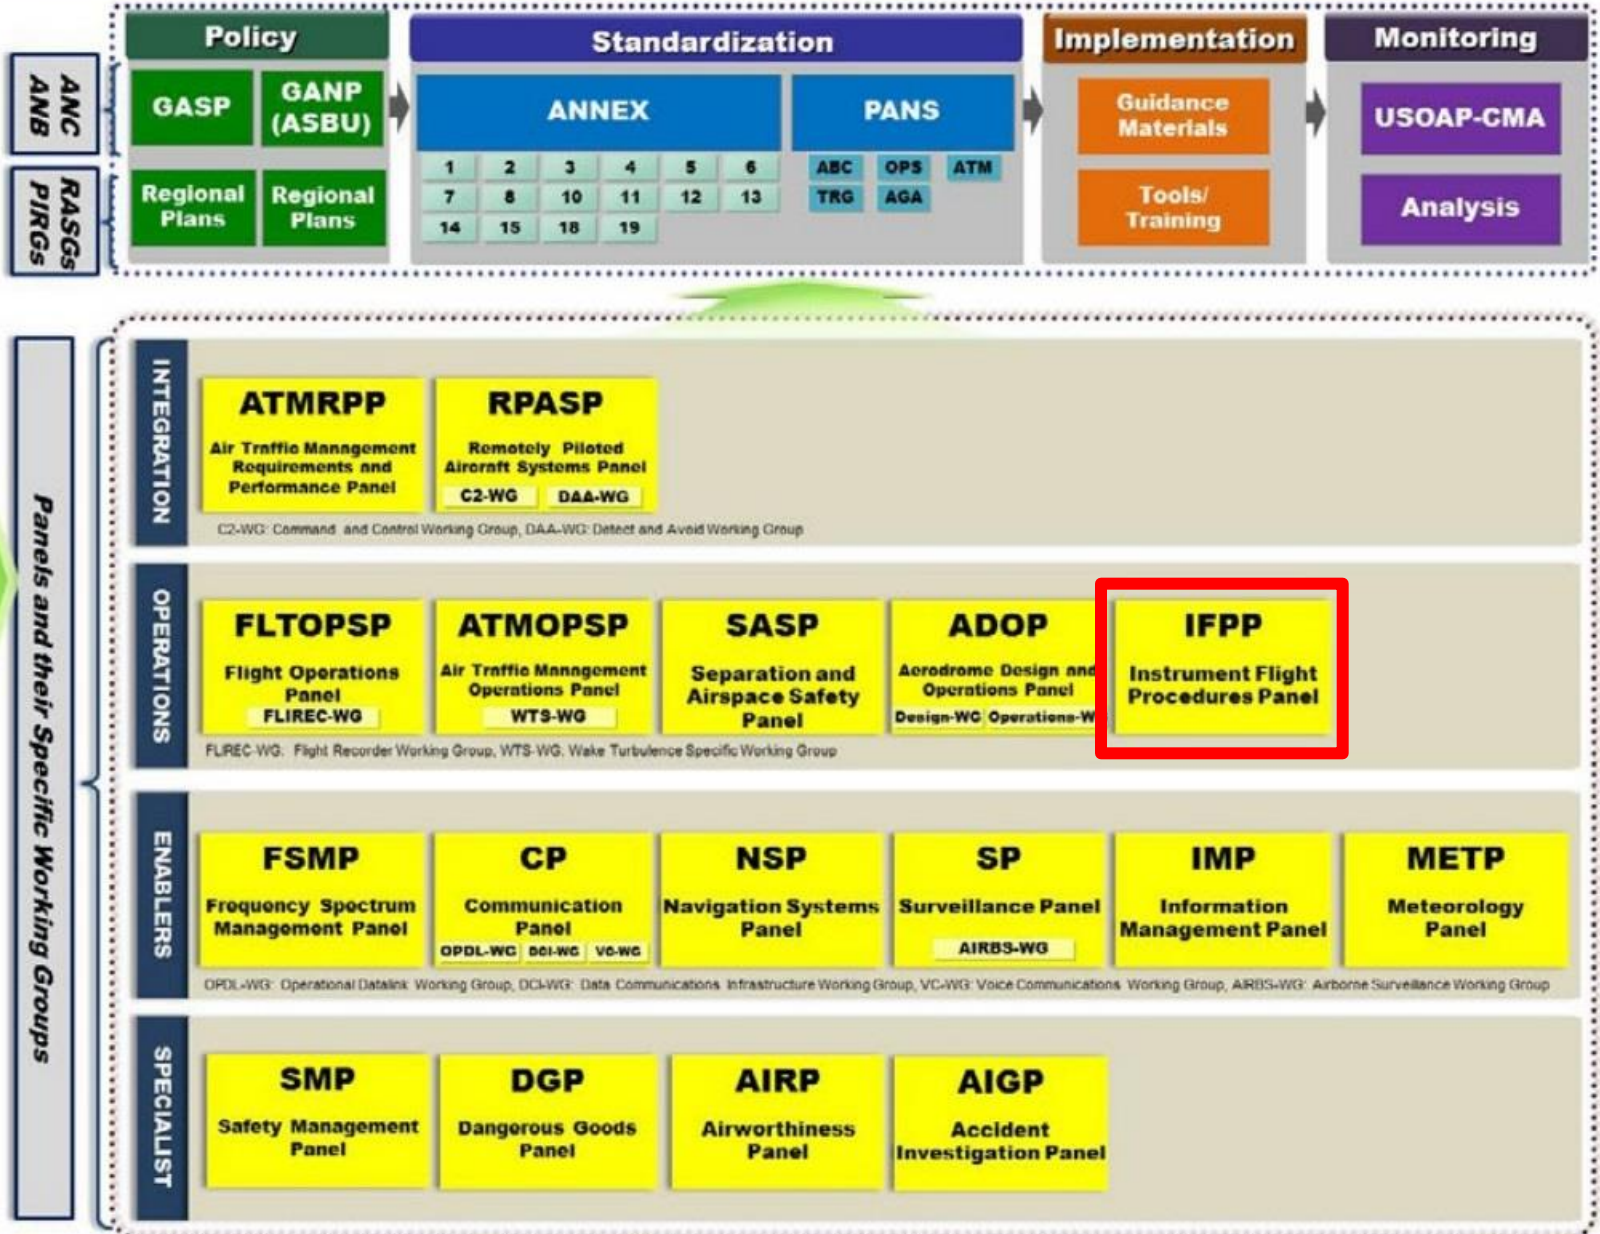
ANC ANB

RASGs PIRGs

Policy

GASP

GANP (ASBU)

Regional Plans

Regional Plans

Standardization

ANNEX

| 1 | 2 | 3 | 4 | 5 | 6 |
|---|---|---|---|---|---|
| 7 | 8 | 10 | 11 | 12 | 13 |
| 14 | 15 | 18 | 19 | | |

PANS

| ABC | OPS | ATM |
|---|---|---|
| TRG | AGA | |

Implementation

Guidance Materials

Tools/ Training

Monitoring

USOAP-CMA

Analysis

Panels and their Specific Working Groups

INTEGRATION

ATMRPP
Air Traffic Management Requirements and Performance Panel

RPASP
Remotely Piloted Aircraft Systems Panel
C2-WG DAA-WG

C2-WG: Command and Control Working Group, DAA-WG: Detect and Avoid Working Group

OPERATIONS

FLTOPSP
Flight Operations Panel
FLIREC-WG

ATMOPSP
Air Traffic Management Operations Panel
WTS-WG

SASP
Separation and Airspace Safety Panel

ADOP
Aerodrome Design and Operations Panel
Design-WG Operations-W

IFPP
Instrument Flight Procedures Panel

FLIREC-WG: Flight Recorder Working Group, WTS-WG: Wake Turbulence Specific Working Group

ENABLERS

FSMP
Frequency Spectrum Management Panel

CP
Communication Panel
OPDL-WG DCI-WG VC-WG

NSP
Navigation Systems Panel

SP
Surveillance Panel
AIRBS-WG

IMP
Information Management Panel

METP
Meteorology Panel

OPDL-WG: Operational Datalink Working Group, DCI-WG: Data Communications Infrastructure Working Group, VC-WG: Voice Communications Working Group, AIRBS-WG: Airborne Surveillance Working Group

SPECIALIST

SMP
Safety Management Panel

DGP
Dangerous Goods Panel

AIRP
Airworthiness Panel

AIGP
Accident Investigation Panel